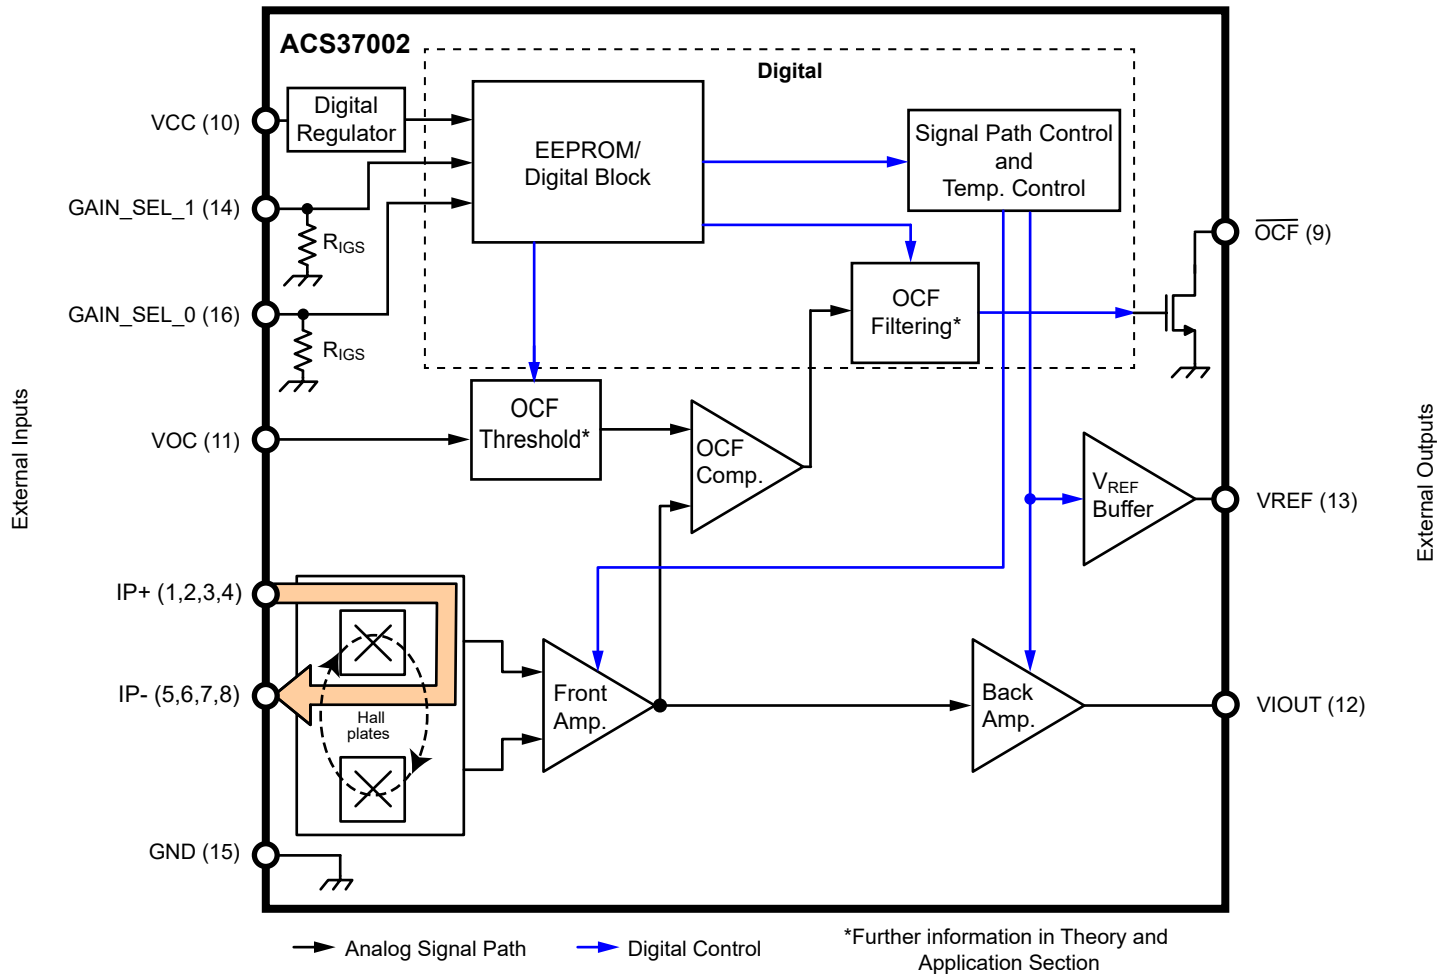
ACS37002

Digital

VCC (10)

Digital Regulator

EEPROM/ Digital Block

Signal Path Control and Temp. Control

GAIN_SEL_1 (14)

$R_{IGS}$

$\overline{OCF}$ (9)

GAIN_SEL_0 (16)

$R_{IGS}$

OCF Filtering*

External Inputs

VOC (11)

OCF Threshold*

OCF Comp.

$V_{REF}$ Buffer

VREF (13)

External Outputs

IP+ (1,2,3,4)

IP- (5,6,7,8)

Hall plates

Front Amp.

Back Amp.

VIOUT (12)

GND (15)

Analog Signal Path

Digital Control

*Further information in Theory and Application Section